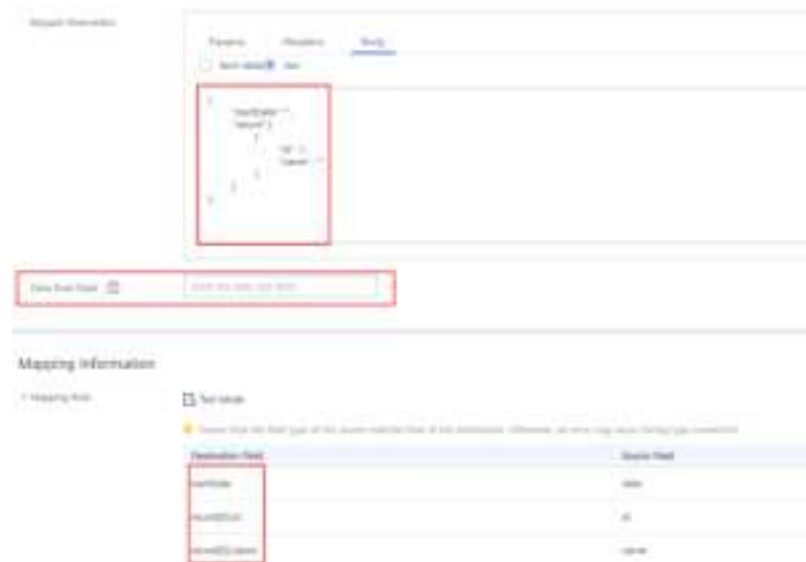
Request Parameters

Params   Headers   Body

Form-data   Raw

{
"userName": "",
"record": [
{
"id": "",
"name": ""
}
]
}

Data Root Field

Enter the data root field.

Mapping Information

* Mapping Rule

Text Mode

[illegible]

| Destination Field | Source Field |
|---|---|
| userName | data |
| record[0].id | id |
| record[0].name | name |